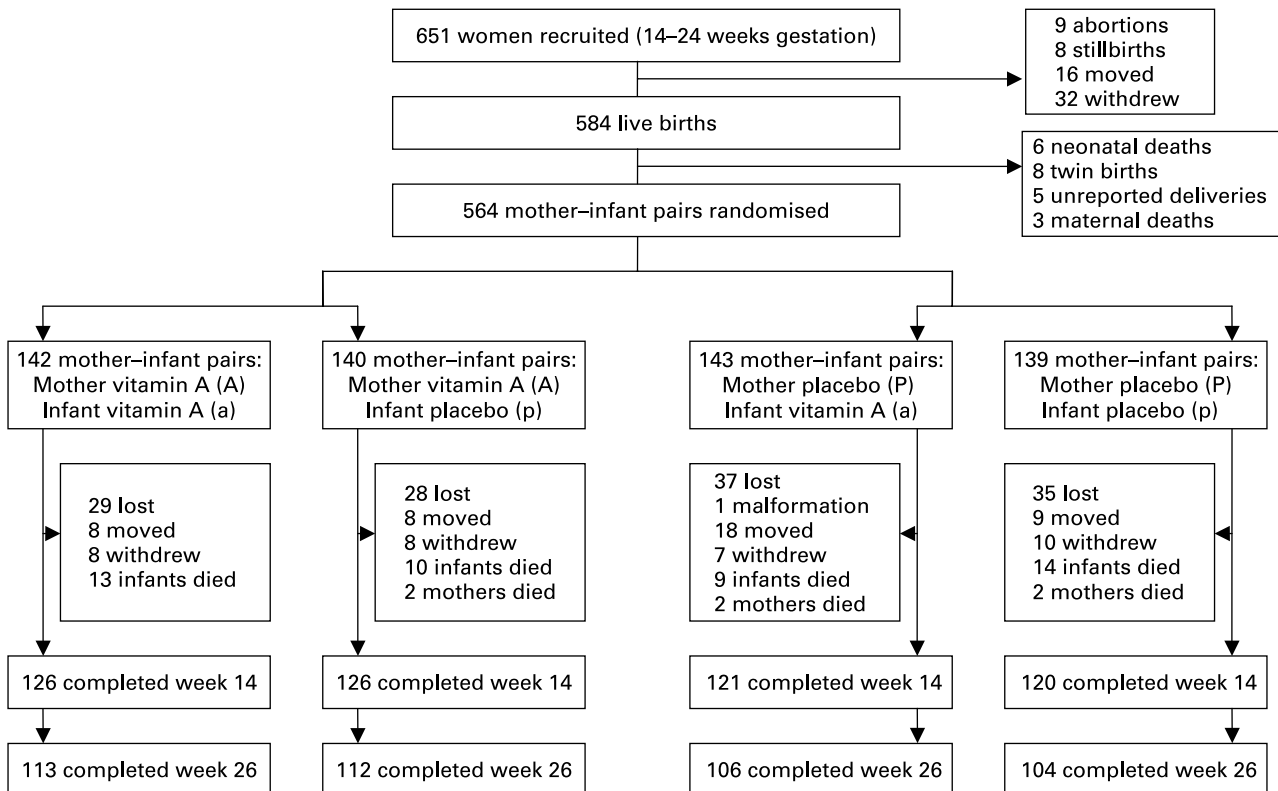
651 women recruited (14–24 weeks gestation)

9 abortions
8 stillbirths
16 moved
32 withdrew

584 live births

6 neonatal deaths
8 twin births
5 unreported deliveries
3 maternal deaths

564 mother–infant pairs randomised

142 mother–infant pairs:
Mother vitamin A (A)
Infant vitamin A (a)

140 mother–infant pairs:
Mother vitamin A (A)
Infant placebo (p)

143 mother–infant pairs:
Mother placebo (P)
Infant vitamin A (a)

139 mother–infant pairs:
Mother placebo (P)
Infant placebo (p)

29 lost
8 moved
8 withdrew
13 infants died

28 lost
8 moved
8 withdrew
10 infants died
2 mothers died

37 lost
1 malformation
18 moved
7 withdrew
9 infants died
2 mothers died

35 lost
9 moved
10 withdrew
14 infants died
2 mothers died

126 completed week 14

126 completed week 14

121 completed week 14

120 completed week 14

113 completed week 26

112 completed week 26

106 completed week 26

104 completed week 26